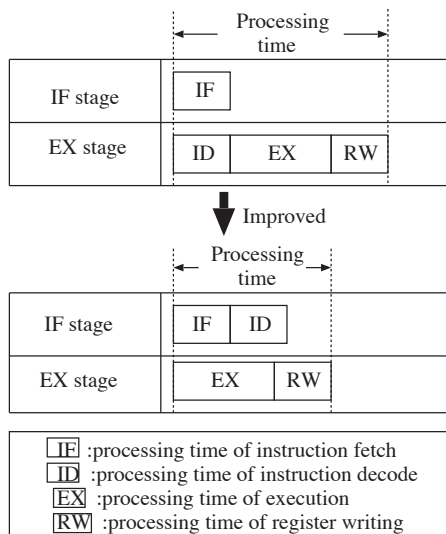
Processing time

| IF stage | IF |
|---|---|
| EX stage | ID EX RW |

Improved

Processing time

| IF stage | IF ID |
|---|---|
| EX stage | EX RW |

IF :processing time of instruction fetch
ID :processing time of instruction decode
EX :processing time of execution
RW :processing time of register writing